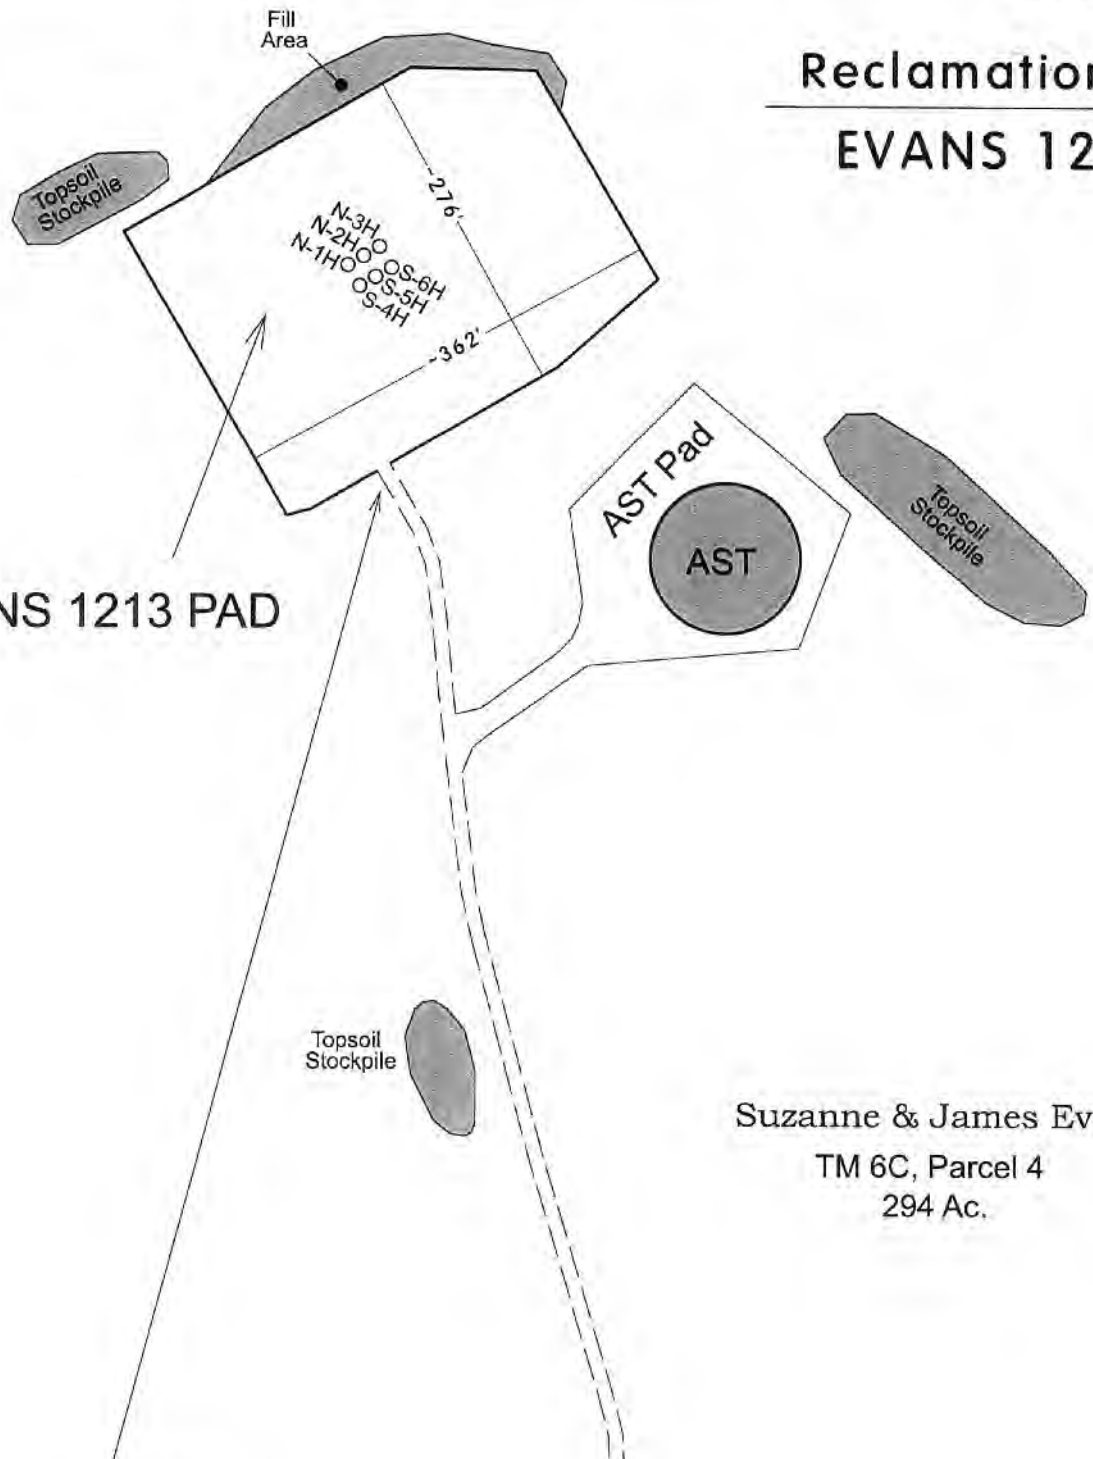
Fill Area

Reclamatio

EVANS 12

Topsoil Stockpile

N-3H
N-2H
N-1H
S-6H
S-5H
S-4H

~276'

~362'

AST Pad

AST

Topsoil Stockpile

NS 1213 PAD

Topsoil Stockpile

Suzanne & James Ev
TM 6C, Parcel 4
294 Ac.